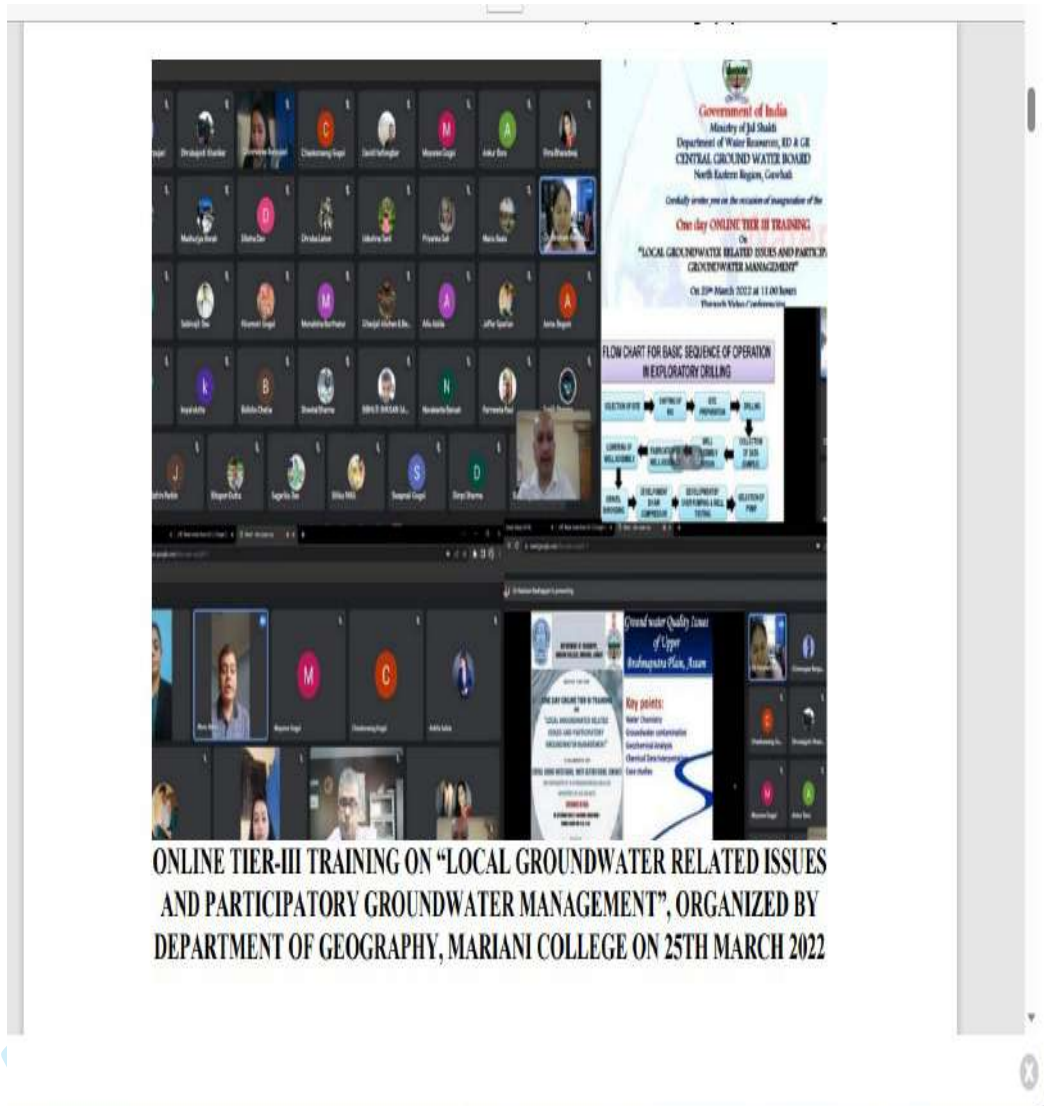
Government of India
Ministry of Jal Shakti
Department of Water Resources, RD & GR
CENTRAL GROUND WATER BOARD
North Eastern Region, Guwahati

Cordially invites you on the occasion of inauguration of the

One day ONLINE TIER III TRAINING
On
"LOCAL GROUNDWATER RELATED ISSUES AND PARTICIP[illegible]
GROUNDWATER MANAGEMENT"

On 25th March 2022 at 11.00 hours
Through Video Conferencing

FLOW CHART FOR BASIC SEQUENCE OF OPERATION IN EXPLORATORY DRILLING

SELECTION OF SITE
SHIFTING OF RIG
SITE PREPARATION
DRILLING
COLLECTION OF SOIL SAMPLE
WELL ASSEMBLY DESIGN
FABRICATION OF WELL ASSEMBLY
LOWERING OF WELL ASSEMBLY
GRAVEL SHROUDING
DEVELOPMENT BY AIR COMPRESSOR
DEVELOPMENT BY OVER PUMPING & WELL TESTING
SELECTION OF PUMP

Ground water Quality Issues of Upper Brahmaputra Plain, Assam

Key points:
Water Chemistry
Groundwater contamination
Geochemical Analysis
Chemical Data Interpretation
Case studies

ONE DAY ONLINE TIER III TRAINING
ON
"LOCAL GROUNDWATER RELATED ISSUES AND PARTICIPATORY GROUNDWATER MANAGEMENT"

ONLINE TIER-III TRAINING ON "LOCAL GROUNDWATER RELATED ISSUES AND PARTICIPATORY GROUNDWATER MANAGEMENT", ORGANIZED BY DEPARTMENT OF GEOGRAPHY, MARIANI COLLEGE ON 25TH MARCH 2022